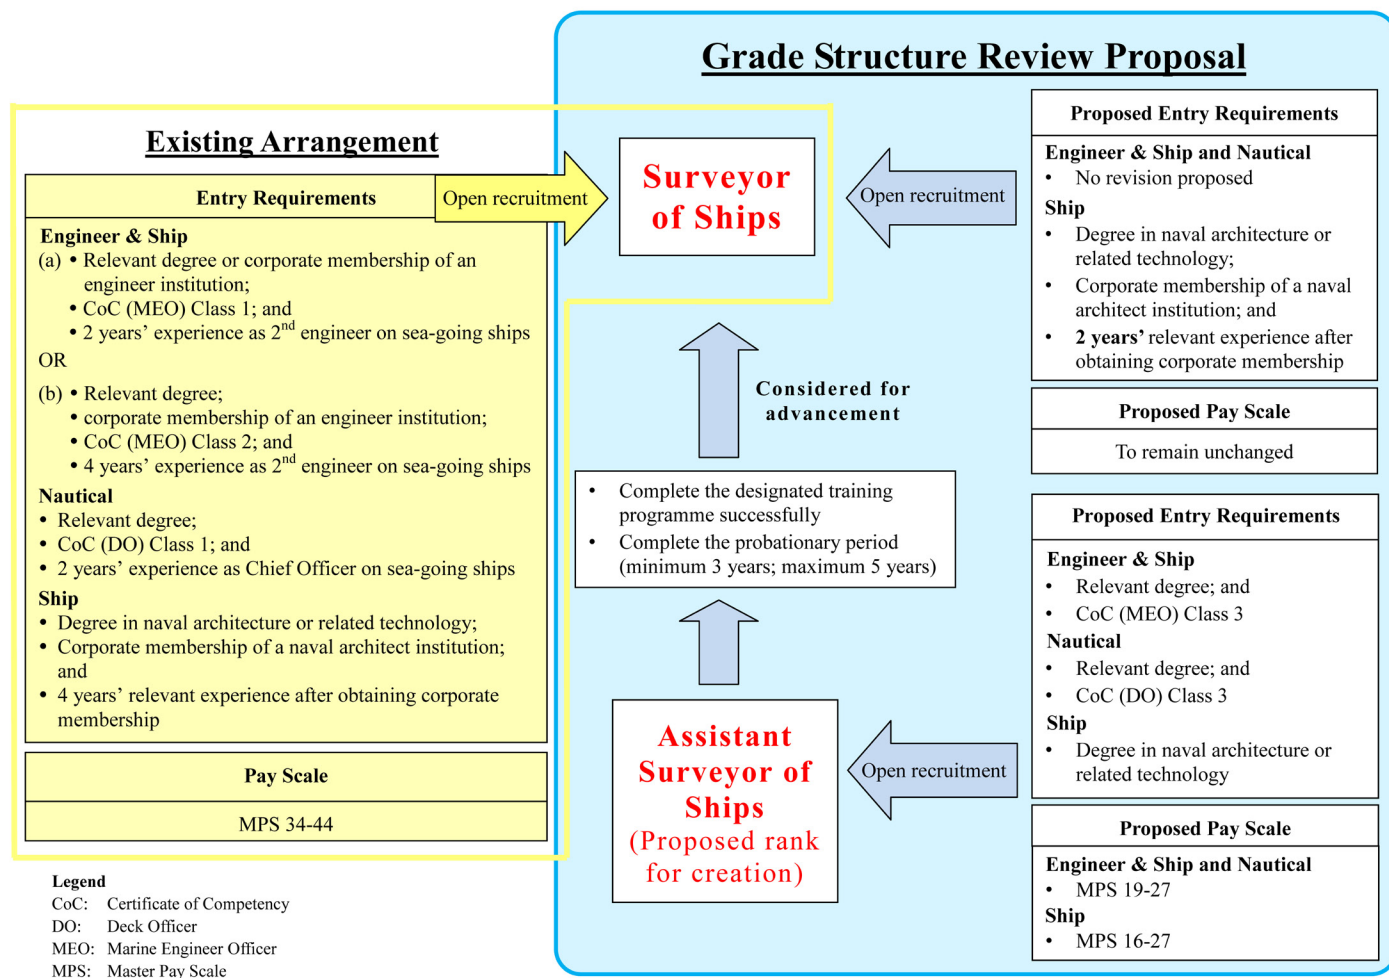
Grade Structure Review Proposal

Existing Arrangement

Entry Requirements

Open recruitment

Engineer & Ship
(a) • Relevant degree or corporate membership of an engineer institution;
• CoC (MEO) Class 1; and
• 2 years' experience as $2^{nd}$ engineer on sea-going ships
OR
(b) • Relevant degree;
• corporate membership of an engineer institution;
• CoC (MEO) Class 2; and
• 4 years' experience as $2^{nd}$ engineer on sea-going ships
Nautical
• Relevant degree;
• CoC (DO) Class 1; and
• 2 years' experience as Chief Officer on sea-going ships
Ship
• Degree in naval architecture or related technology;
• Corporate membership of a naval architect institution; and
• 4 years' relevant experience after obtaining corporate membership

Pay Scale

MPS 34-44

Legend
CoC: Certificate of Competency
DO: Deck Officer
MEO: Marine Engineer Officer
MPS: Master Pay Scale

Surveyor of Ships

Open recruitment

Considered for advancement

• Complete the designated training programme successfully
• Complete the probationary period (minimum 3 years; maximum 5 years)

Assistant Surveyor of Ships (Proposed rank for creation)

Open recruitment

Proposed Entry Requirements
Engineer & Ship and Nautical
• No revision proposed
Ship
• Degree in naval architecture or related technology;
• Corporate membership of a naval architect institution; and
• 2 years' relevant experience after obtaining corporate membership

Proposed Pay Scale
To remain unchanged

Proposed Entry Requirements
Engineer & Ship
• Relevant degree; and
• CoC (MEO) Class 3
Nautical
• Relevant degree; and
• CoC (DO) Class 3
Ship
• Degree in naval architecture or related technology

Proposed Pay Scale
Engineer & Ship and Nautical
• MPS 19-27
Ship
• MPS 16-27